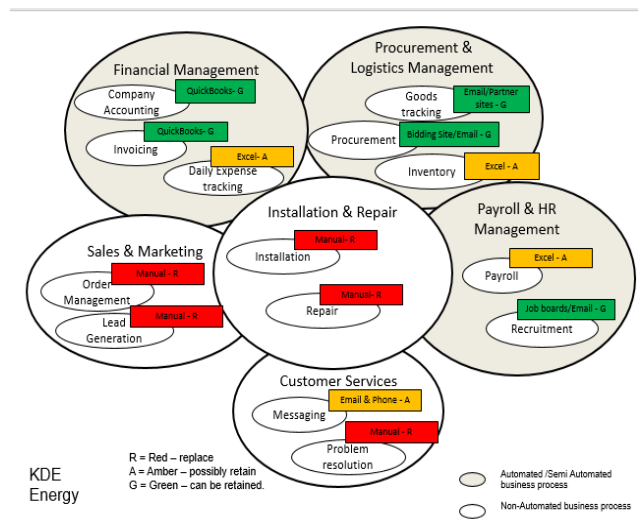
Financial Management
Company Accounting
QuickBooks- G
Invoicing
QuickBooks- G
Daily Expense tracking
Excel- A

Procurement & Logistics Management
Goods tracking
Email/Partner sites - G
Procurement
Bidding Site/Email - G
Inventory
Excel - A

Installation & Repair
Manual- R
Installation
Manual- R
Repair

Sales & Marketing
Manual - R
Order Management
Manual - R
Lead Generation

Payroll & HR Management
Excel - A
Payroll
Job boards/Email - G
Recruitment

Customer Services
Messaging
Email & Phone - A
Manual - R
Problem resolution

R = Red – replace
A = Amber – possibly retain
G = Green – can be retained.

KDE Energy

Automated /Semi Automated business process
Non-Automated business process